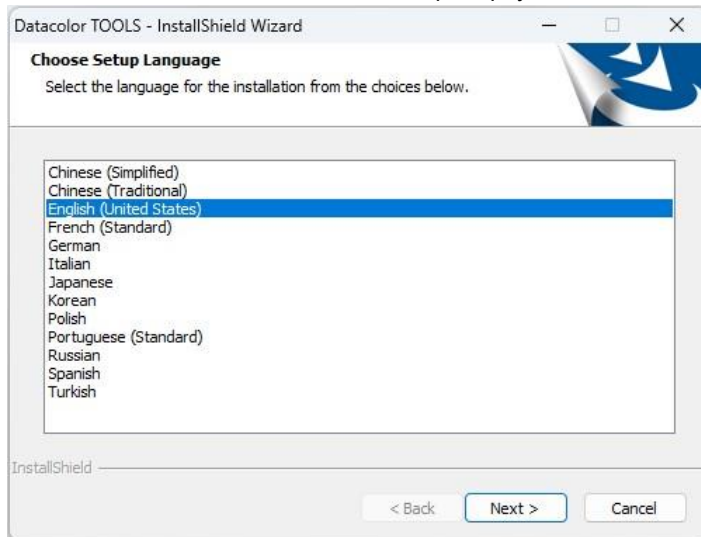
Datacolor TOOLS - InstallShield Wizard

Choose Setup Language

Select the language for the installation from the choices below.

Chinese (Simplified)
Chinese (Traditional)
English (United States)
French (Standard)
German
Italian
Japanese
Korean
Polish
Portuguese (Standard)
Russian
Spanish
Turkish

InstallShield

< Back
Next >
Cancel